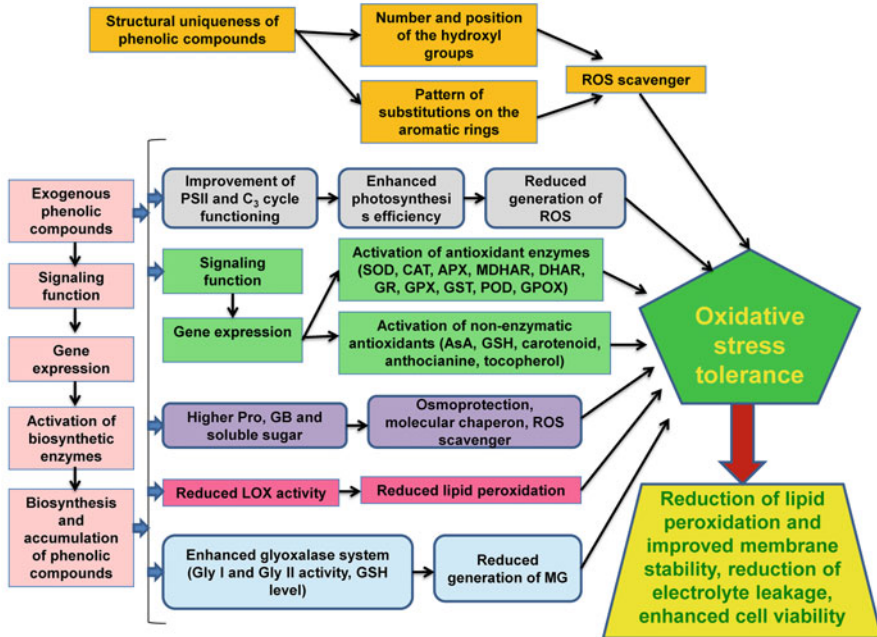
Structural uniqueness of phenolic compounds

Number and position of the hydroxyl groups

Pattern of substitutions on the aromatic rings

ROS scavenger

Exogenous phenolic compounds

Signaling function

Gene expression

Activation of biosynthetic enzymes

Biosynthesis and accumulation of phenolic compounds

Improvement of PSII and $C_3$ cycle functioning

Enhanced photosynthesis efficiency

Reduced generation of ROS

Signaling function

Gene expression

Activation of antioxidant enzymes (SOD, CAT, APX, MDHAR, DHAR, GR, GPX, GST, POD, GPOX)

Activation of non-enzymatic antioxidants (AsA, GSH, carotenoid, anthocianine, tocopherol)

Oxidative stress tolerance

Higher Pro, GB and soluble sugar

Osmoprotection, molecular chaperon, ROS scavenger

Reduced LOX activity

Reduced lipid peroxidation

Enhanced glyoxalase system (Gly I and Gly II activity, GSH level)

Reduced generation of MG

Reduction of lipid peroxidation and improved membrane stability, reduction of electrolyte leakage, enhanced cell viability